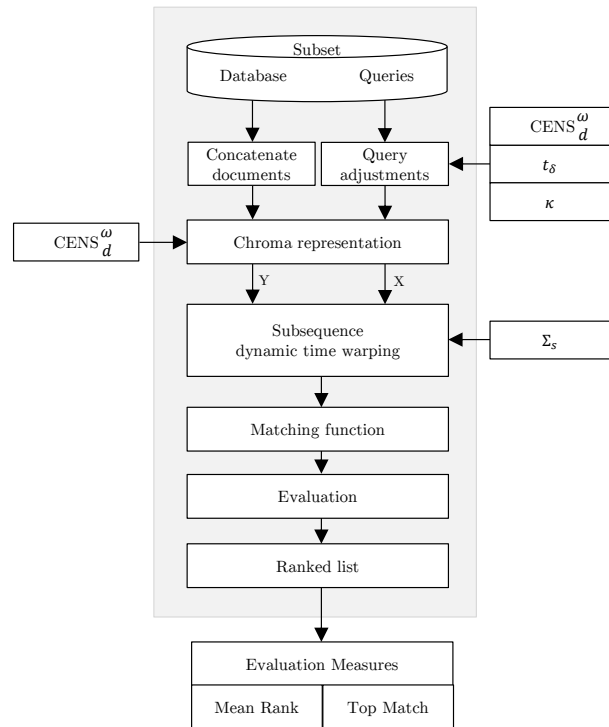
Subset

Database

Queries

Concatenate documents

Query adjustments

$\text{CENS}_{d}^{\omega}$

$t_\delta$

$\kappa$

$\text{CENS}_{d}^{\omega}$

Chroma representation

Y

X

Subsequence dynamic time warping

$\Sigma_s$

Matching function

Evaluation

Ranked list

Evaluation Measures

Mean Rank

Top Match